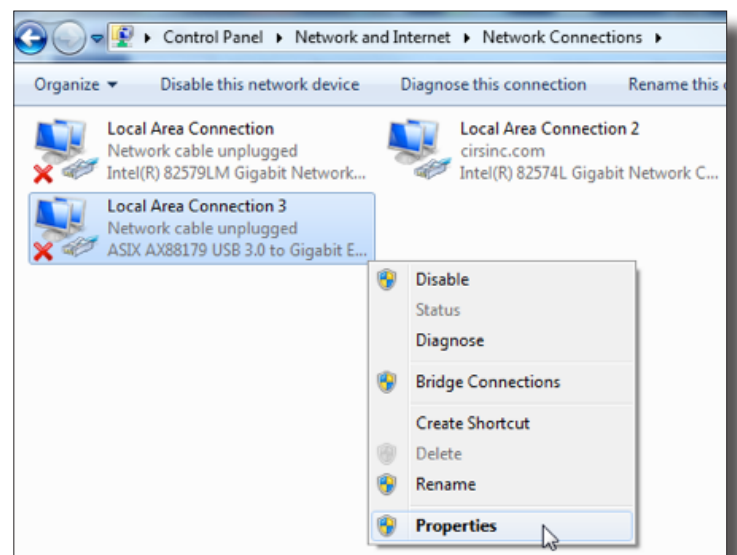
▸ Control Panel ▸ Network and Internet ▸ Network Connections ▸

Organize ▾ Disable this network device Diagnose this connection Rename this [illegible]

Local Area Connection
Network cable unplugged
Intel(R) 82579LM Gigabit Network...

Local Area Connection 2
cirsinc.com
Intel(R) 82574L Gigabit Network C...

Local Area Connection 3
Network cable unplugged
ASIX AX88179 USB 3.0 to Gigabit E...

Disable
Status
Diagnose
Bridge Connections
Create Shortcut
Delete
Rename
Properties